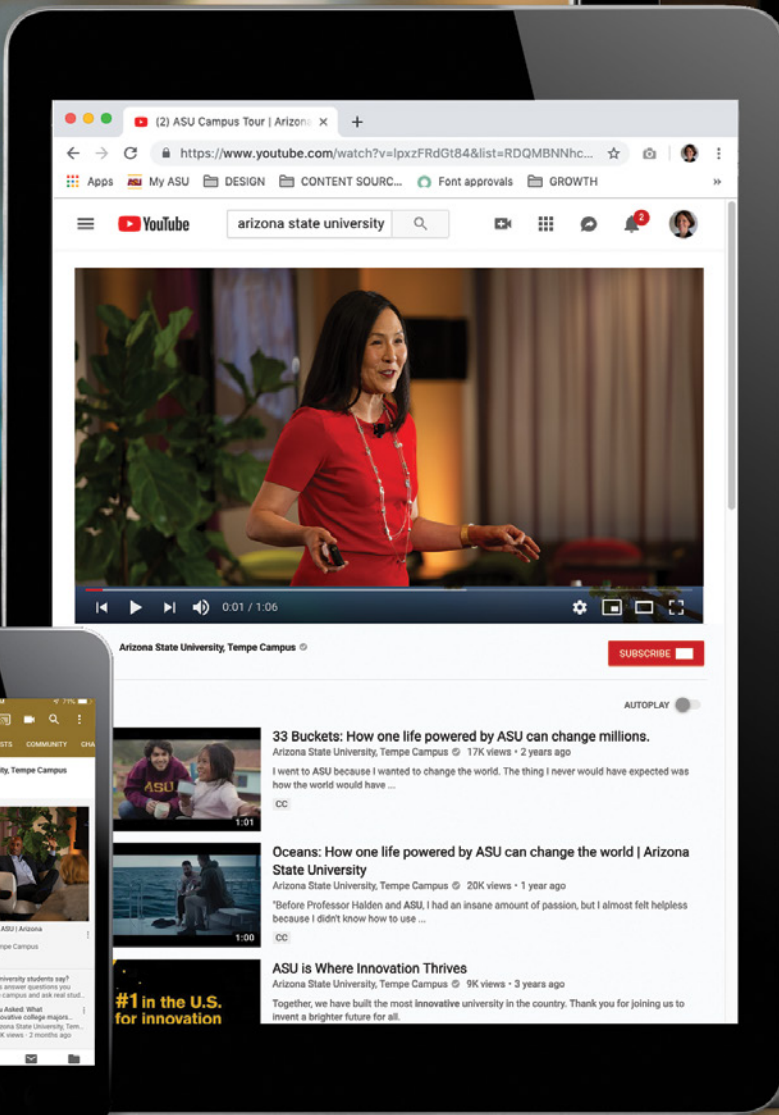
(2) ASU Campus Tour | Arizona ×

https://www.youtube.com/watch?v=lpxzFRdGt84&list=RDQMBNNhc...

Apps My ASU DESIGN CONTENT SOURC... Font approvals GROWTH »

YouTube arizona state university

2

0:01 / 1:06

Arizona State University, Tempe Campus

SUBSCRIBE

AUTOPLAY

33 Buckets: How one life powered by ASU can change millions.
Arizona State University, Tempe Campus 17K views • 2 years ago
I went to ASU because I wanted to change the world. The thing I never would have expected was how the world would have ...
CC
1:01

Oceans: How one life powered by ASU can change the world | Arizona State University
Arizona State University, Tempe Campus 20K views • 1 year ago
"Before Professor Halden and ASU, I had an insane amount of passion, but I almost felt helpless because I didn't know how to use ...
CC
1:00

ASU is Where Innovation Thrives
Arizona State University, Tempe Campus 9K views • 3 years ago
Together, we have built the most innovative university in the country. Thank you for joining us to invent a brighter future for all.
#1 in the U.S. for innovation

STS COMMUNITY CHA
ity, Tempe Campus
ASU | Arizona
mpe Campus
niversity students say?
answer questions you
campus and ask real stud...
ona Asked: What
ovative college majors...
ona State University, Tem...
K views • 2 months ago